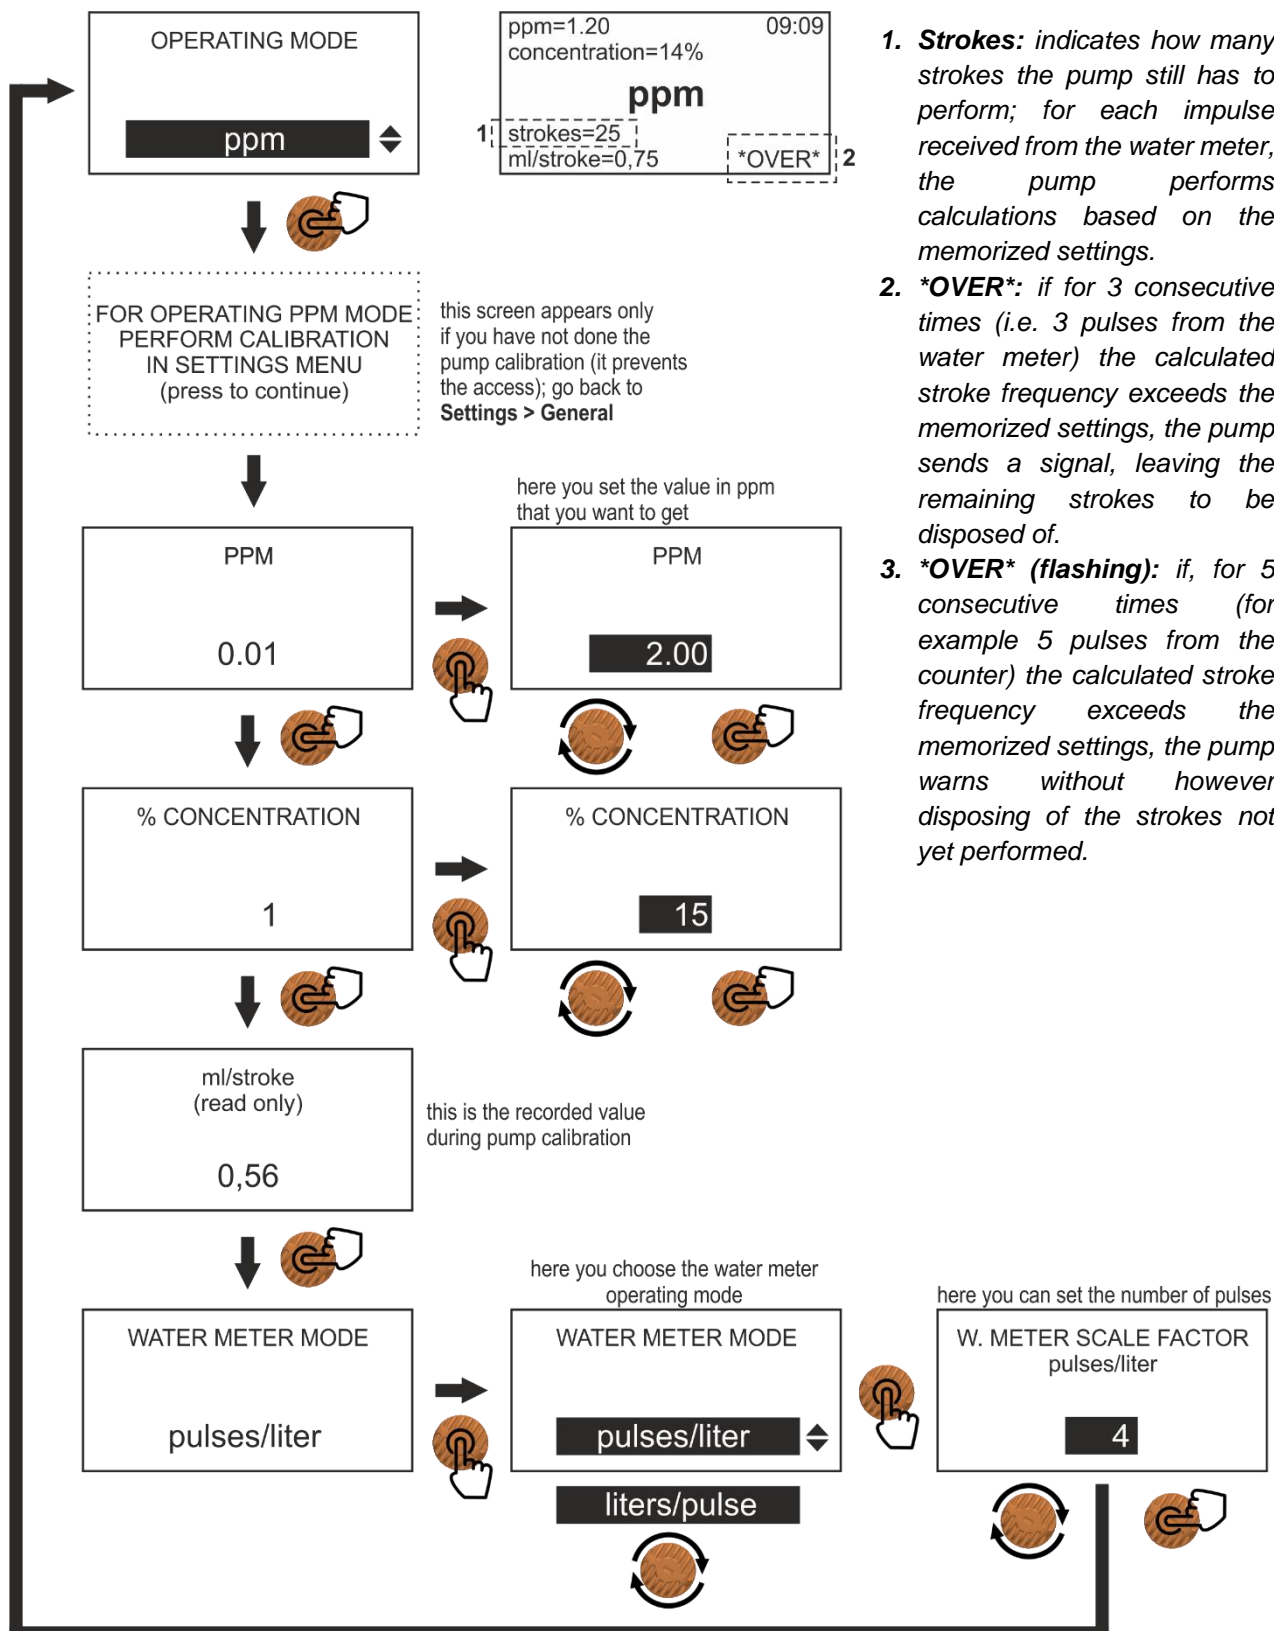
OPERATING MODE

ppm

ppm=1.20 09:09
concentration=14%

ppm

1 strokes=25
ml/stroke=0,75 *OVER* 2

FOR OPERATING PPM MODE
PERFORM CALIBRATION
IN SETTINGS MENU
(press to continue)

this screen appears only if you have not done the pump calibration (it prevents the access); go back to **Settings > General**

here you set the value in ppm that you want to get

PPM

0.01

PPM

2.00

% CONCENTRATION

1

% CONCENTRATION

15

ml/stroke
(read only)

0,56

this is the recorded value during pump calibration

here you choose the water meter operating mode

here you can set the number of pulses

WATER METER MODE

pulses/liter

WATER METER MODE

pulses/liter

liters/pulse

W. METER SCALE FACTOR
pulses/liter

4

1. ***Strokes:*** *indicates how many strokes the pump still has to perform; for each impulse received from the water meter, the pump performs calculations based on the memorized settings.*
2. ***\*OVER\*:*** *if for 3 consecutive times (i.e. 3 pulses from the water meter) the calculated stroke frequency exceeds the memorized settings, the pump sends a signal, leaving the remaining strokes to be disposed of.*
3. ***\*OVER\* (flashing):*** *if, for 5 consecutive times (for example 5 pulses from the counter) the calculated stroke frequency exceeds the memorized settings, the pump warns without however disposing of the strokes not yet performed.*